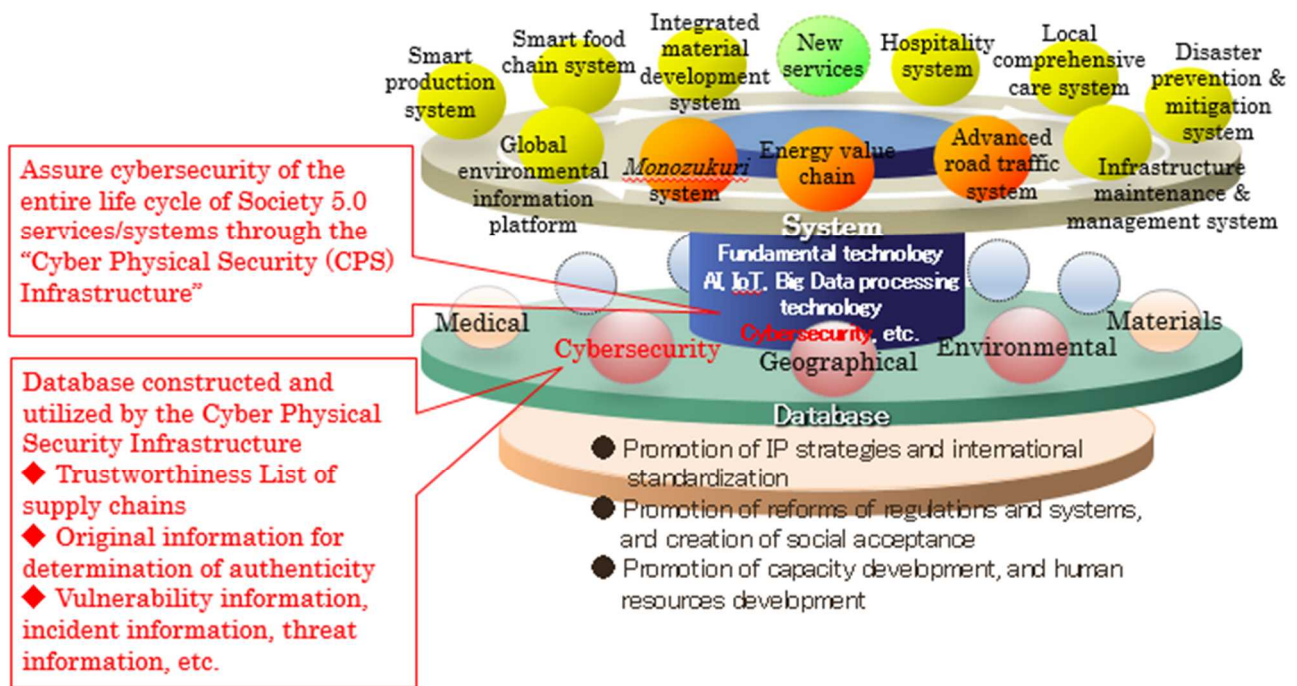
Smart production system

Smart food chain system

Integrated material development system

New services

Hospitality system

Local comprehensive care system

Disaster prevention & mitigation system

Global environmental information platform

Monozukuri system

Energy value chain

Advanced road traffic system

Infrastructure maintenance & management system

Assure cybersecurity of the entire life cycle of Society 5.0 services/systems through the "Cyber Physical Security (CPS) Infrastructure"

System

Fundamental technology
AI, IoT, Big Data processing technology
Cybersecurity, etc.

Medical

Cybersecurity

Geographical

Environmental

Materials

Database

Database constructed and utilized by the Cyber Physical Security Infrastructure
◆ Trustworthiness List of supply chains
◆ Original information for determination of authenticity
◆ Vulnerability information, incident information, threat information, etc.

● Promotion of IP strategies and international standardization
● Promotion of reforms of regulations and systems, and creation of social acceptance
● Promotion of capacity development, and human resources development